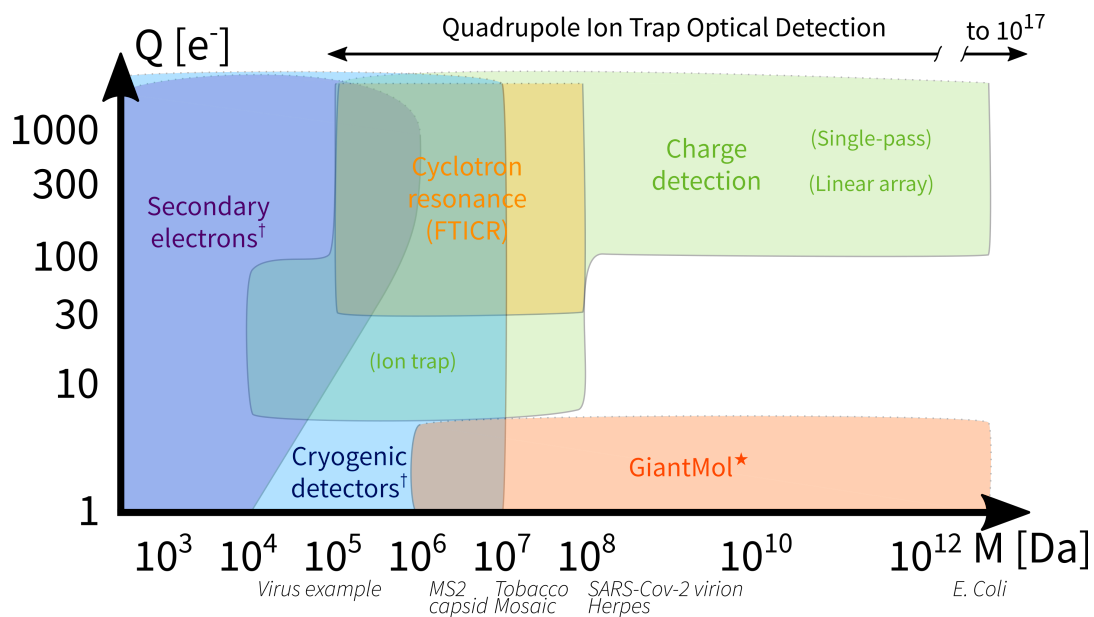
Quadrupole Ion Trap Optical Detection

to $10^{17}$

Q [e$^-$]

1000
300
100
30
10
1

Secondary electrons$^\dagger$

Cyclotron resonance (FTICR)

Charge detection

(Single-pass)

(Linear array)

(Ion trap)

Cryogenic detectors$^\dagger$

GiantMol$^\star$

$10^3$ $10^4$ $10^5$ $10^6$ $10^7$ $10^8$ $10^{10}$ $10^{12}$ M [Da]

Virus example

MS2 capsid

Tobacco Mosaic

SARS-Cov-2 virion Herpes

E. Coli